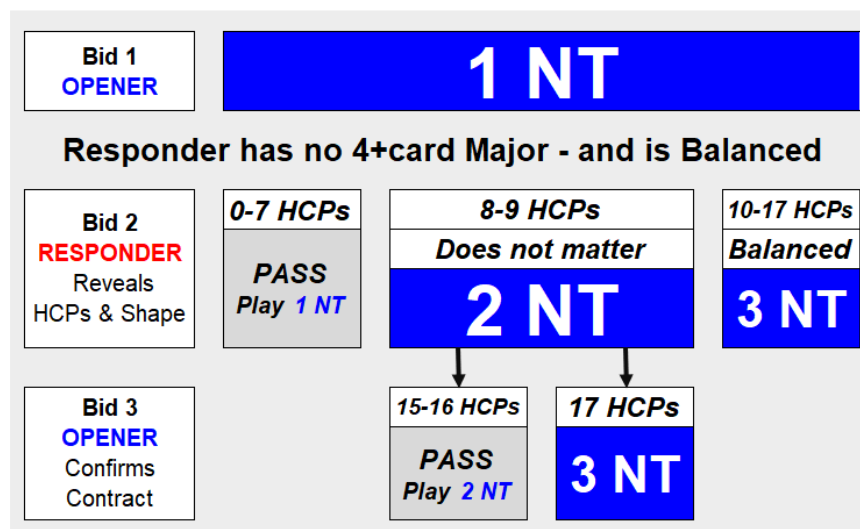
Bid 1
OPENER

1 NT

Responder has no 4+card Major - and is Balanced

Bid 2
RESPONDER
Reveals
HCPs & Shape

0-7 HCPs
PASS
Play 1 NT

8-9 HCPs
Does not matter
2 NT

10-17 HCPs
Balanced
3 NT

Bid 3
OPENER
Confirms
Contract

15-16 HCPs
PASS
Play 2 NT

17 HCPs
3 NT